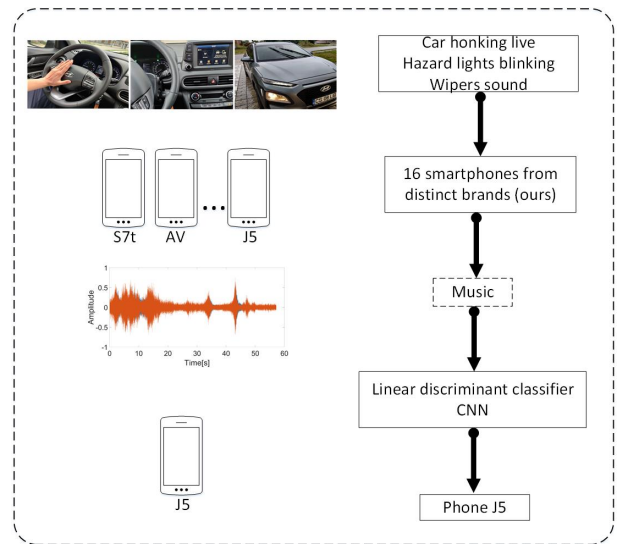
Car honking live
Hazard lights blinking
Wipers sound

16 smartphones from distinct brands (ours)

S7t AV ... J5

Music

Amplitude
1
0.5
0
-0.5
-1
0 10 20 30 40 50 60
Time[s]

Linear discriminant classifier
CNN

J5

Phone J5